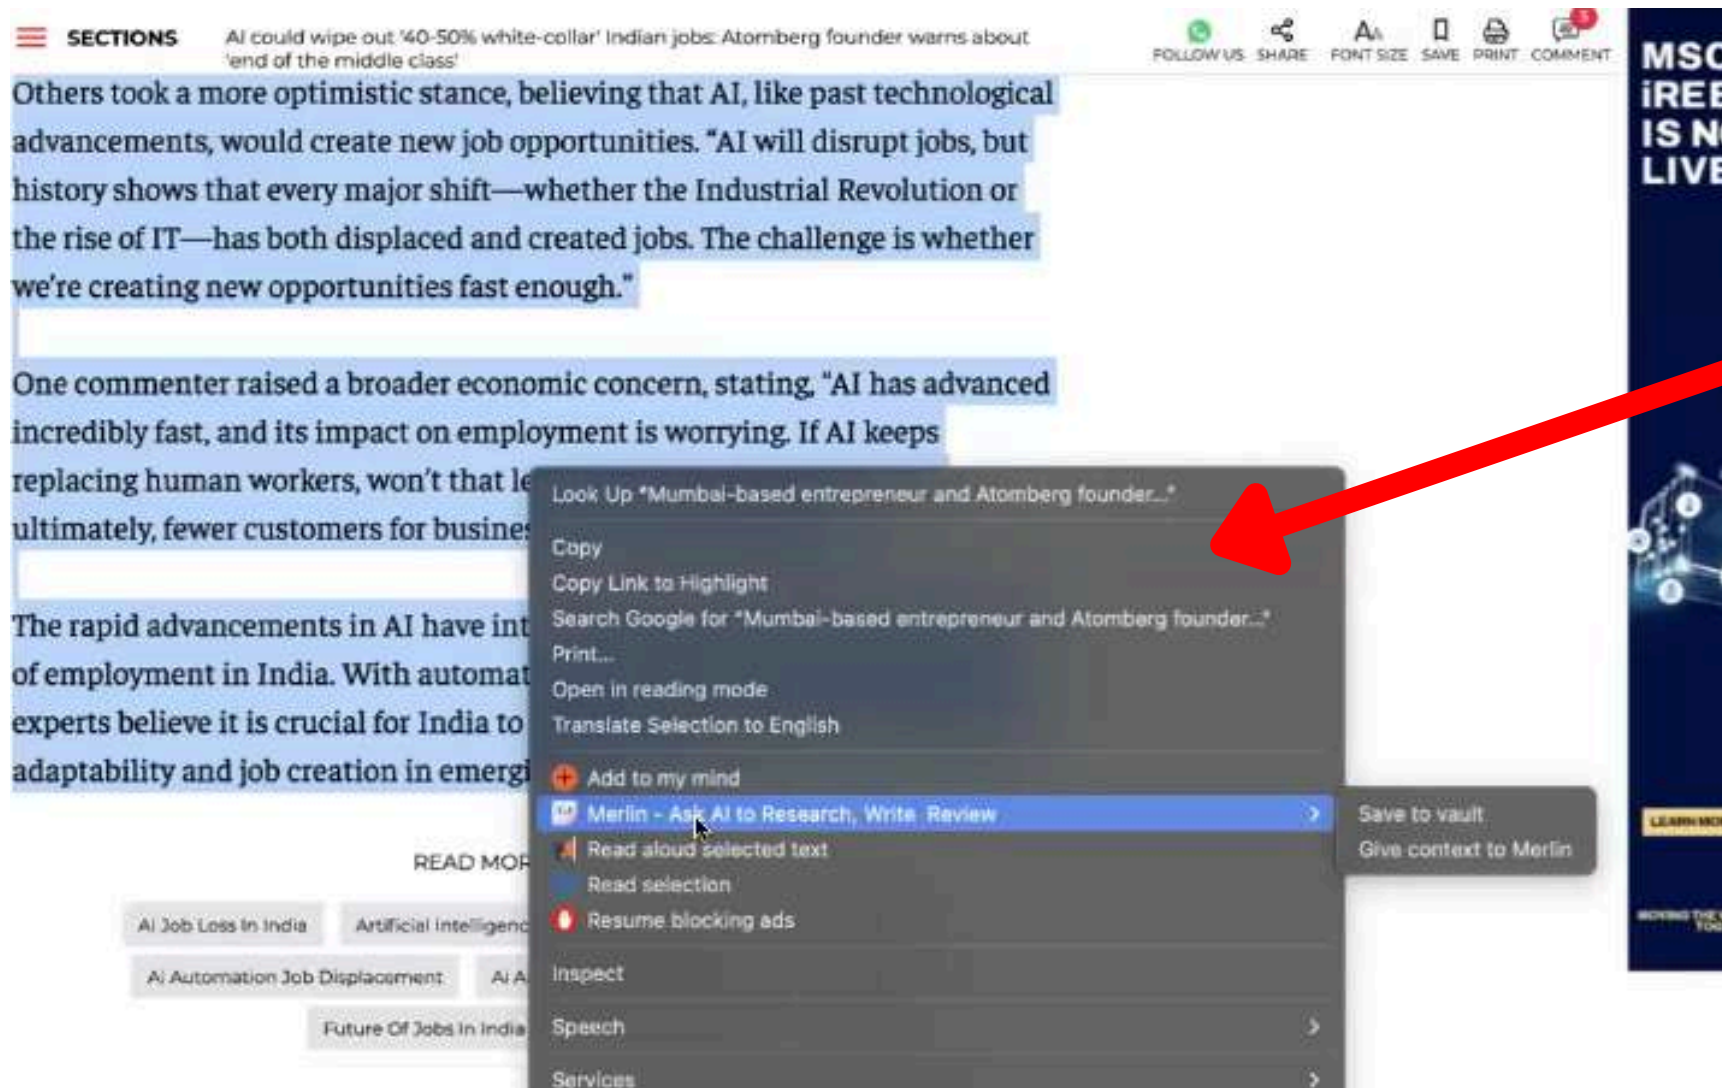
SECTIONS AI could wipe out '40-50% white-collar' Indian jobs: Atomberg founder warns about 'end of the middle class'

FOLLOW US SHARE FONT SIZE SAVE PRINT COMMENT

MSC iREE IS N LIVE

Others took a more optimistic stance, believing that AI, like past technological advancements, would create new job opportunities. "AI will disrupt jobs, but history shows that every major shift—whether the Industrial Revolution or the rise of IT—has both displaced and created jobs. The challenge is whether we're creating new opportunities fast enough."

One commenter raised a broader economic concern, stating, "AI has advanced incredibly fast, and its impact on employment is worrying. If AI keeps replacing human workers, won't that le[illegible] ultimately, fewer customers for busine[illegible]

The rapid advancements in AI have int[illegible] of employment in India. With automat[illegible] experts believe it is crucial for India to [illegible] adaptability and job creation in emergi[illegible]

READ MOR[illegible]

AI Job Loss In India
Artificial Intelligenc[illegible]
AI Automation Job Displacement
AI A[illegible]
Future Of Jobs In India

Look Up "Mumbai-based entrepreneur and Atomberg founder..."
Copy
Copy Link to Highlight
Search Google for "Mumbai-based entrepreneur and Atomberg founder..."
Print...
Open in reading mode
Translate Selection to English
Add to my mind
Merlin - Ask AI to Research, Write Review
Read aloud selected text
Read selection
Resume blocking ads
Inspect
Speech
Services

Save to vault
Give context to Merlin

LEARN MO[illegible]